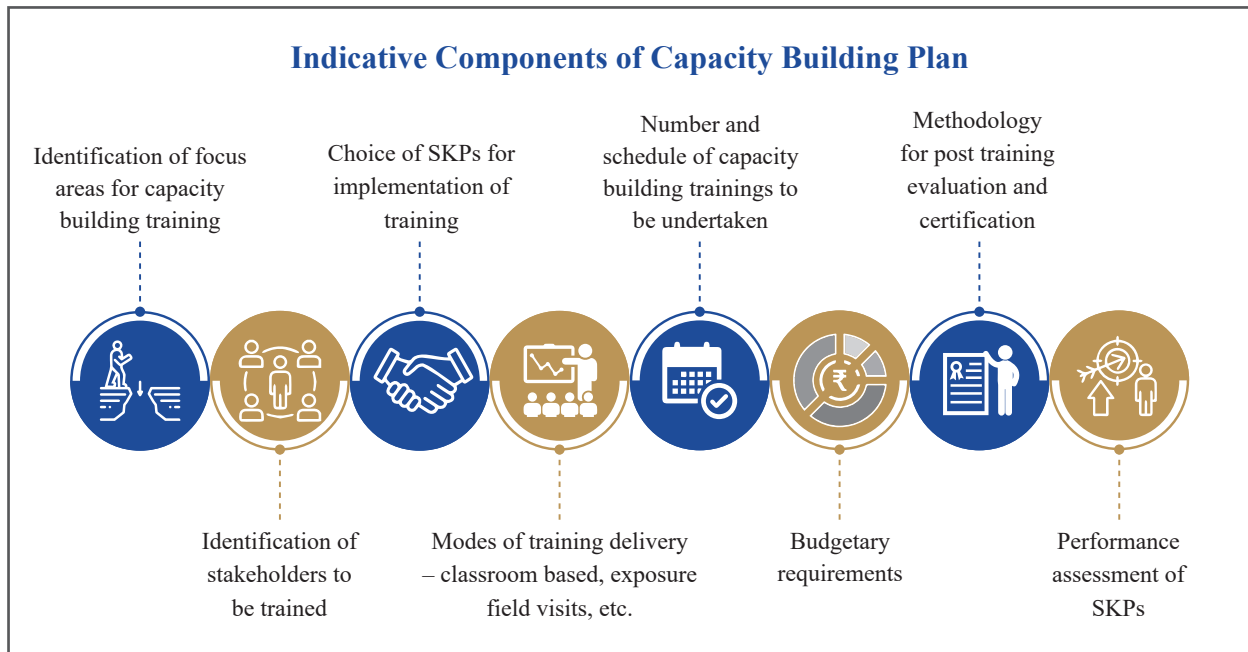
Indicative Components of Capacity Building Plan

Identification of focus areas for capacity building training

Choice of SKPs for implementation of training

Number and schedule of capacity building trainings to be undertaken

Methodology for post training evaluation and certification

Identification of stakeholders to be trained

Modes of training delivery – classroom based, exposure field visits, etc.

Budgetary requirements

Performance assessment of SKPs